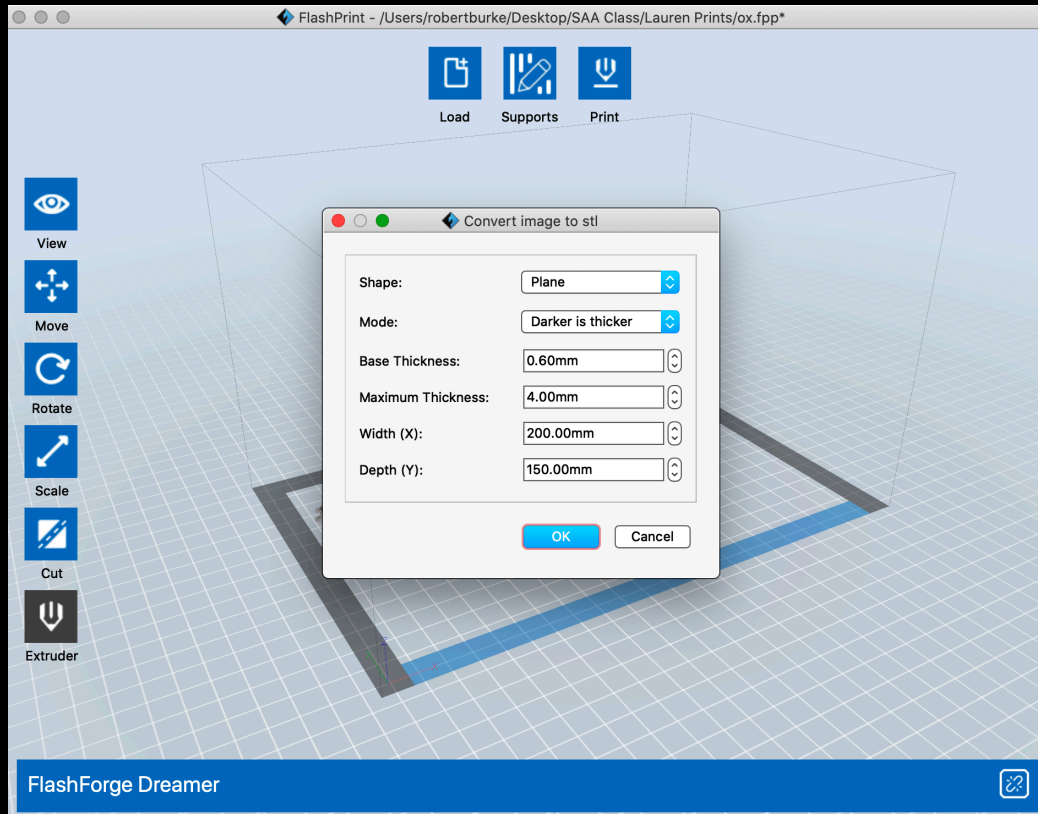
FlashPrint - /Users/robertburke/Desktop/SAA Class/Lauren Prints/ox.fpp*

Load
Supports
Print

View
Move
Rotate
Scale
Cut
Extruder

Convert image to stl

Shape: Plane
Mode: Darker is thicker
Base Thickness: 0.60mm
Maximum Thickness: 4.00mm
Width (X): 200.00mm
Depth (Y): 150.00mm

OK
Cancel

FlashForge Dreamer